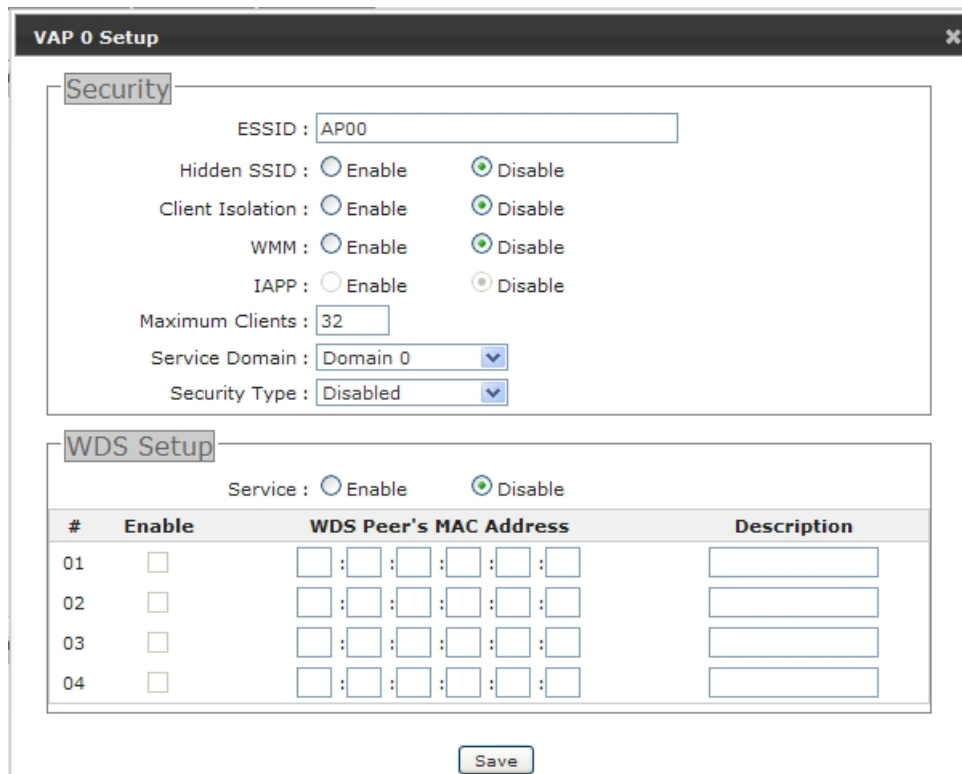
VAP 0 Setup

Security

ESSID : AP00

Hidden SSID : Enable Disable

Client Isolation : Enable Disable

WMM : Enable Disable

IAPP : Enable Disable

Maximum Clients : 32

Service Domain : Domain 0

Security Type : Disabled

WDS Setup

Service : Enable Disable

| # | Enable | WDS Peer's MAC Address | Description |
|---|---|---|---|
| 01 | | : : : : : | |
| 02 | | : : : : : | |
| 03 | | : : : : : | |
| 04 | | : : : : : | |

Save